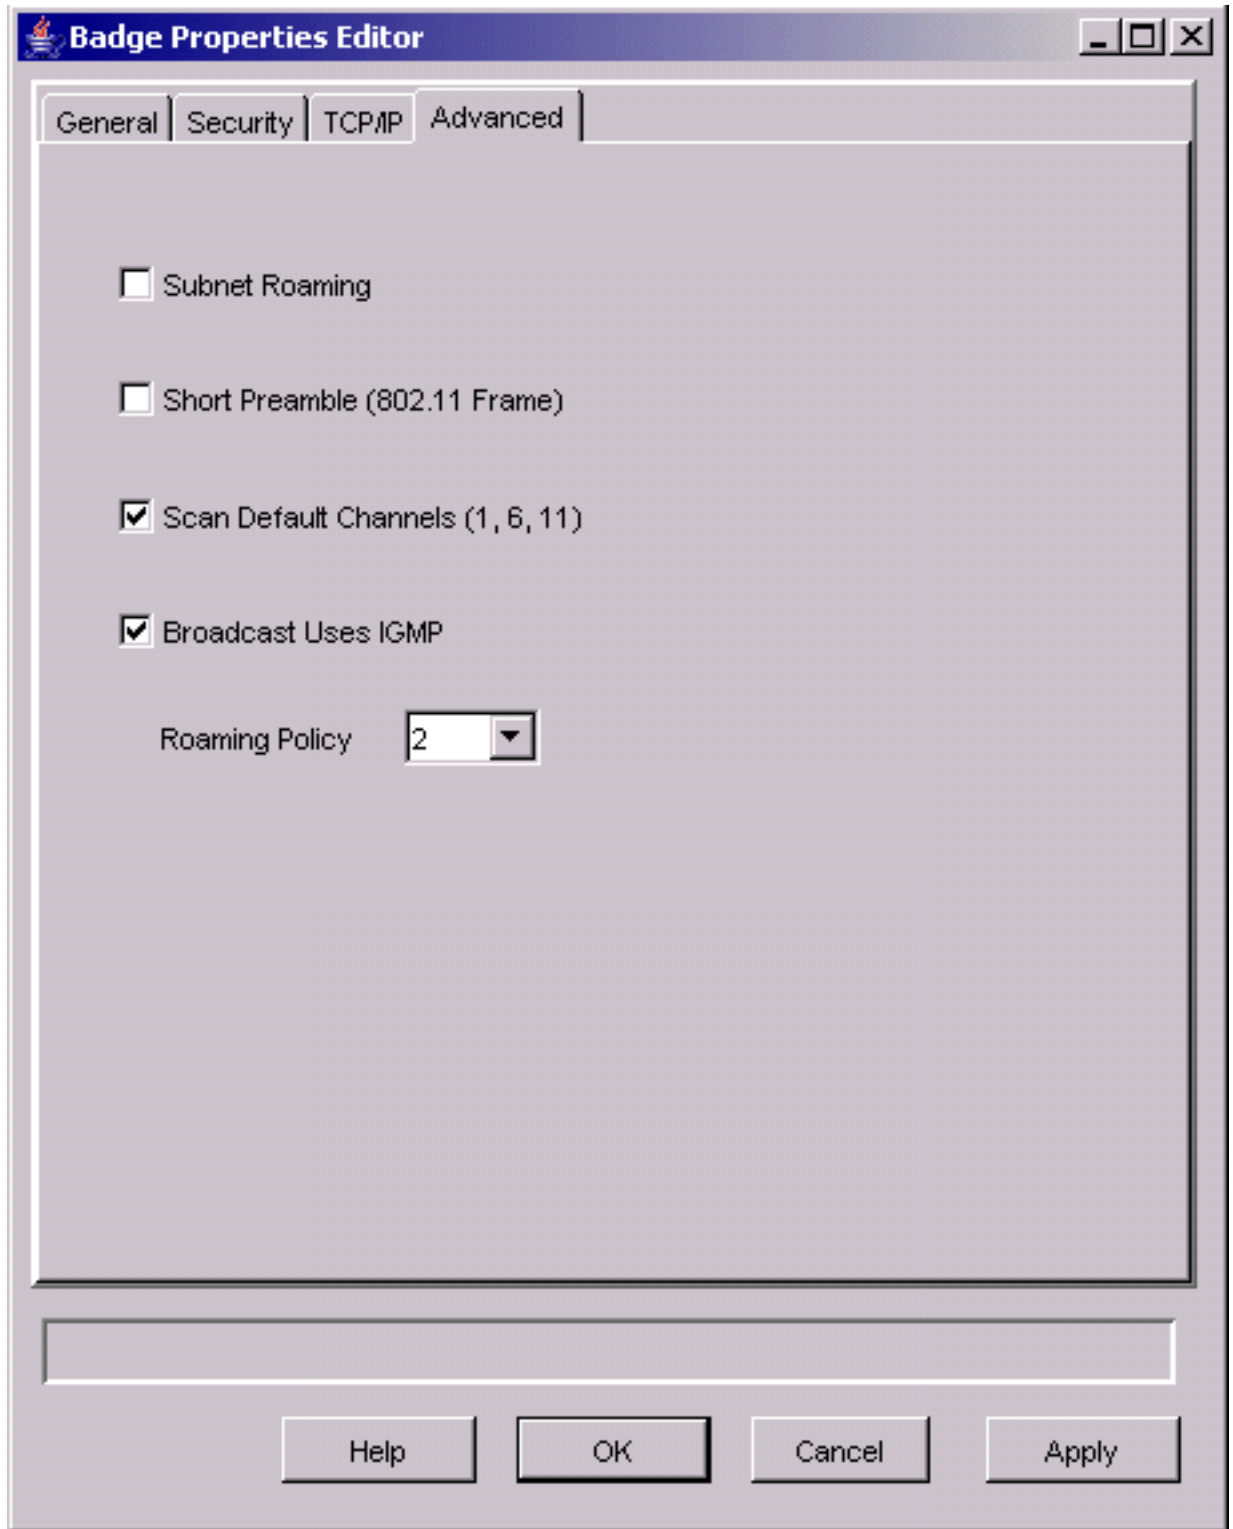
Badge Properties Editor

General | Security | TCP/IP | Advanced

Subnet Roaming

Short Preamble (802.11 Frame)

Scan Default Channels (1, 6, 11)

Broadcast Uses IGMP

Roaming Policy 2

Help OK Cancel Apply